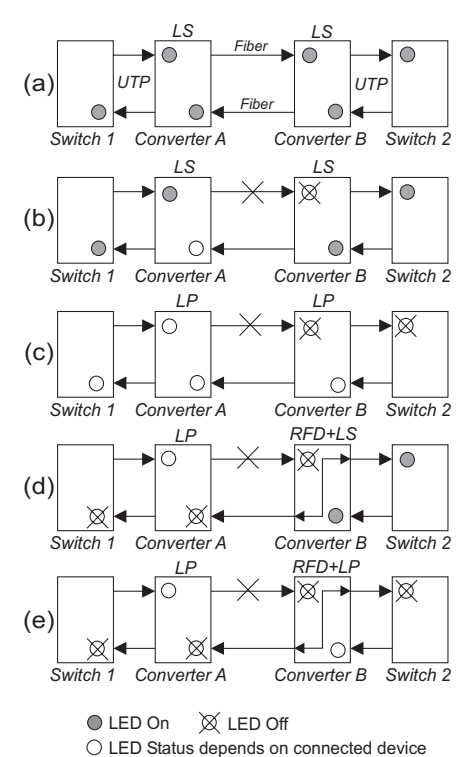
(a)
LS
LS
Fiber
UTP
UTP
Fiber
Switch 1
Converter A
Converter B
Switch 2

(b)
LS
LS
Switch 1
Converter A
Converter B
Switch 2

(c)
LP
LP
Switch 1
Converter A
Converter B
Switch 2

(d)
LP
RFD+LS
Switch 1
Converter A
Converter B
Switch 2

(e)
LP
RFD+LP
Switch 1
Converter A
Converter B
Switch 2

LED On
LED Off
LED Status depends on connected device